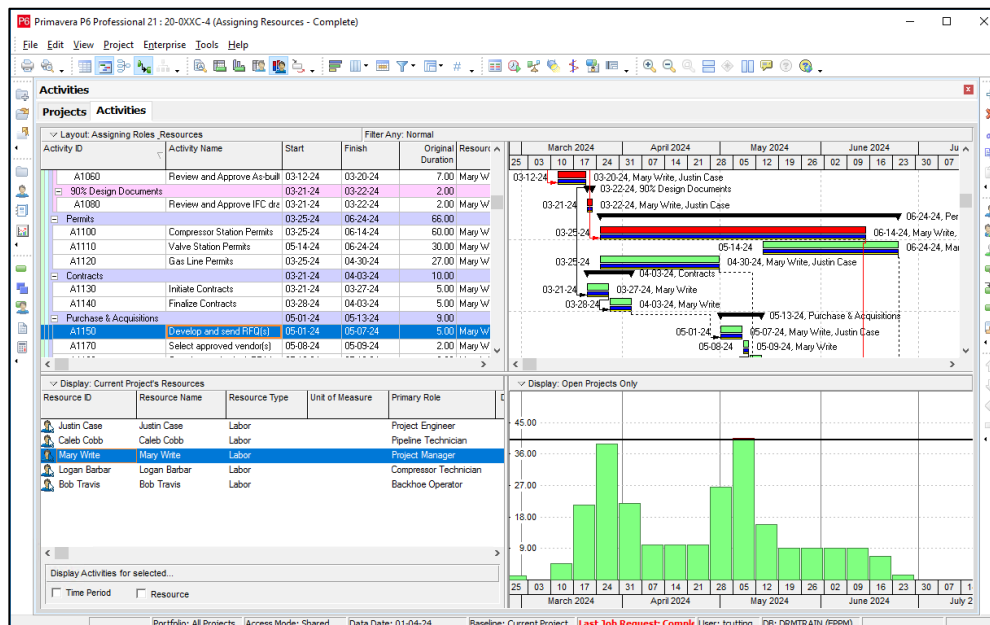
Primavera P6 Professional 21 : 20-0XXC-4 (Assigning Resources - Complete)

File Edit View Project Enterprise Tools Help

Activities

Projects Activities

Layout: Assigning Roles_Resources

Filter Any: Normal

| Activity ID | Activity Name | Start | Finish | Original Duration | Resourc |
|---|---|---|---|---|---|
| A1060 | Review and Approve As-built | 03-12-24 | 03-20-24 | 7.00 | Mary W |
| 90% Design Documents | | 03-21-24 | 03-22-24 | 2.00 | |
| A1080 | Review and Approve IFC dra | 03-21-24 | 03-22-24 | 2.00 | Mary W |
| Permits | | 03-25-24 | 06-24-24 | 66.00 | |
| A1100 | Compressor Station Permits | 03-25-24 | 06-14-24 | 60.00 | Mary W |
| A1110 | Valve Station Permits | 05-14-24 | 06-24-24 | 30.00 | Mary W |
| A1120 | Gas Line Permits | 03-25-24 | 04-30-24 | 27.00 | Mary W |
| Contracts | | 03-21-24 | 04-03-24 | 10.00 | |
| A1130 | Initiate Contracts | 03-21-24 | 03-27-24 | 5.00 | Mary W |
| A1140 | Finalize Contracts | 03-28-24 | 04-03-24 | 5.00 | Mary W |
| Purchase & Acquisitions | | 05-01-24 | 05-13-24 | 9.00 | |
| A1150 | Develop and send RFQ(s) | 05-01-24 | 05-07-24 | 5.00 | Mary W |
| A1170 | Select approved vendor(s) | 05-08-24 | 05-09-24 | 2.00 | Mary W |

March 2024 April 2024 May 2024 June 2024 Ju
25 03 10 17 24 31 07 14 21 28 05 12 19 26 02 09 16 23 30 07

03-12-24 03-20-24, Mary Write, Justin Case
03-22-24, 90% Design Documents
03-21-24 03-22-24, Mary Write, Justin Case
06-24-24, Per
03-25-24 06-14-24, Mary Write,
05-14-24 06-24-24, Mar
03-25-24 04-30-24, Mary Write, Justin Case
04-03-24, Contracts
03-21-24 03-27-24, Mary Write
03-28-24 04-03-24, Mary Write
05-13-24, Purchase & Acquisitions
05-01-24 05-07-24, Mary Write, Justin Case
05-08-24 05-09-24, Mary Write

Display: Current Project's Resources

| Resource ID | Resource Name | Resource Type | Unit of Measure | Primary Role |
|---|---|---|---|---|
| Justin Case | Justin Case | Labor | | Project Engineer |
| Caleb Cobb | Caleb Cobb | Labor | | Pipeline Technician |
| Mary Write | Mary Write | Labor | | Project Manager |
| Logan Barbar | Logan Barbar | Labor | | Compressor Technician |
| Bob Travis | Bob Travis | Labor | | Backhoe Operator |

Display Activities for selected...

Time Period Resource

Display: Open Projects Only

45.00
36.00
27.00
18.00
9.00

25 03 10 17 24 31 07 14 21 28 05 12 19 26 02 09 16 23 30 07 1
March 2024 April 2024 May 2024 June 2024 July 2

Portfolio: All Projects Access Mode: Shared Data Date: 01-04-24 Baseline: Current Project Last Job Request: Comple User: tcutting DB: DRMTRAIN (EPPM)